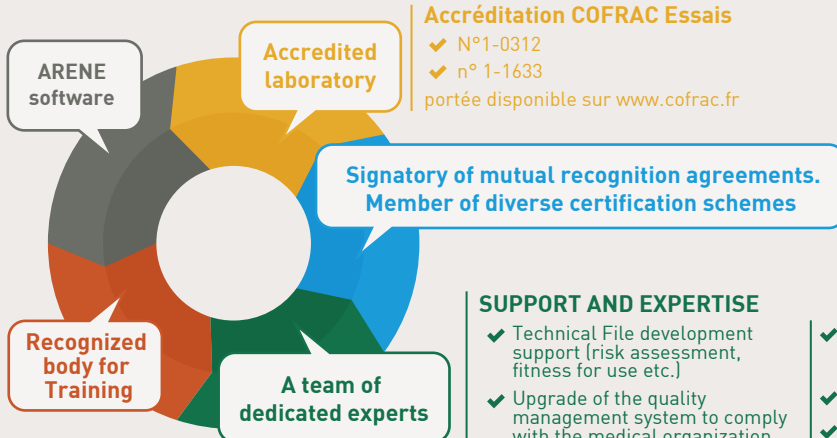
ARENE software

Accredited laboratory

Accréditation COFRAC Essais
✔ N°1-0312
✔ n° 1-1633
portée disponible sur www.cofrac.fr

Signatory of mutual recognition agreements. Member of diverse certification schemes

Recognized body for Training

A team of dedicated experts

SUPPORT AND EXPERTISE
✔ Technical File development support (risk assessment, fitness for use etc.)
✔ Upgrade of the quality management system to comply with the medical organization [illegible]